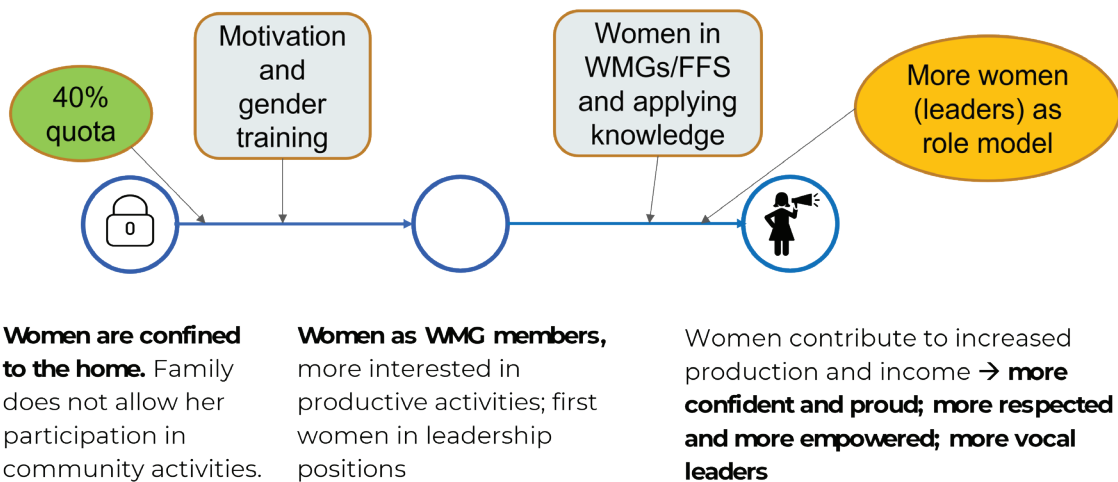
40% quota

Motivation and gender training

Women in WMGs/FFS and applying knowledge

More women (leaders) as role model

0

**Women are confined to the home.** Family does not allow her participation in community activities.

**Women as WMG members,** more interested in productive activities; first women in leadership positions

Women contribute to increased production and income → **more confident and proud; more respected and more empowered; more vocal leaders**